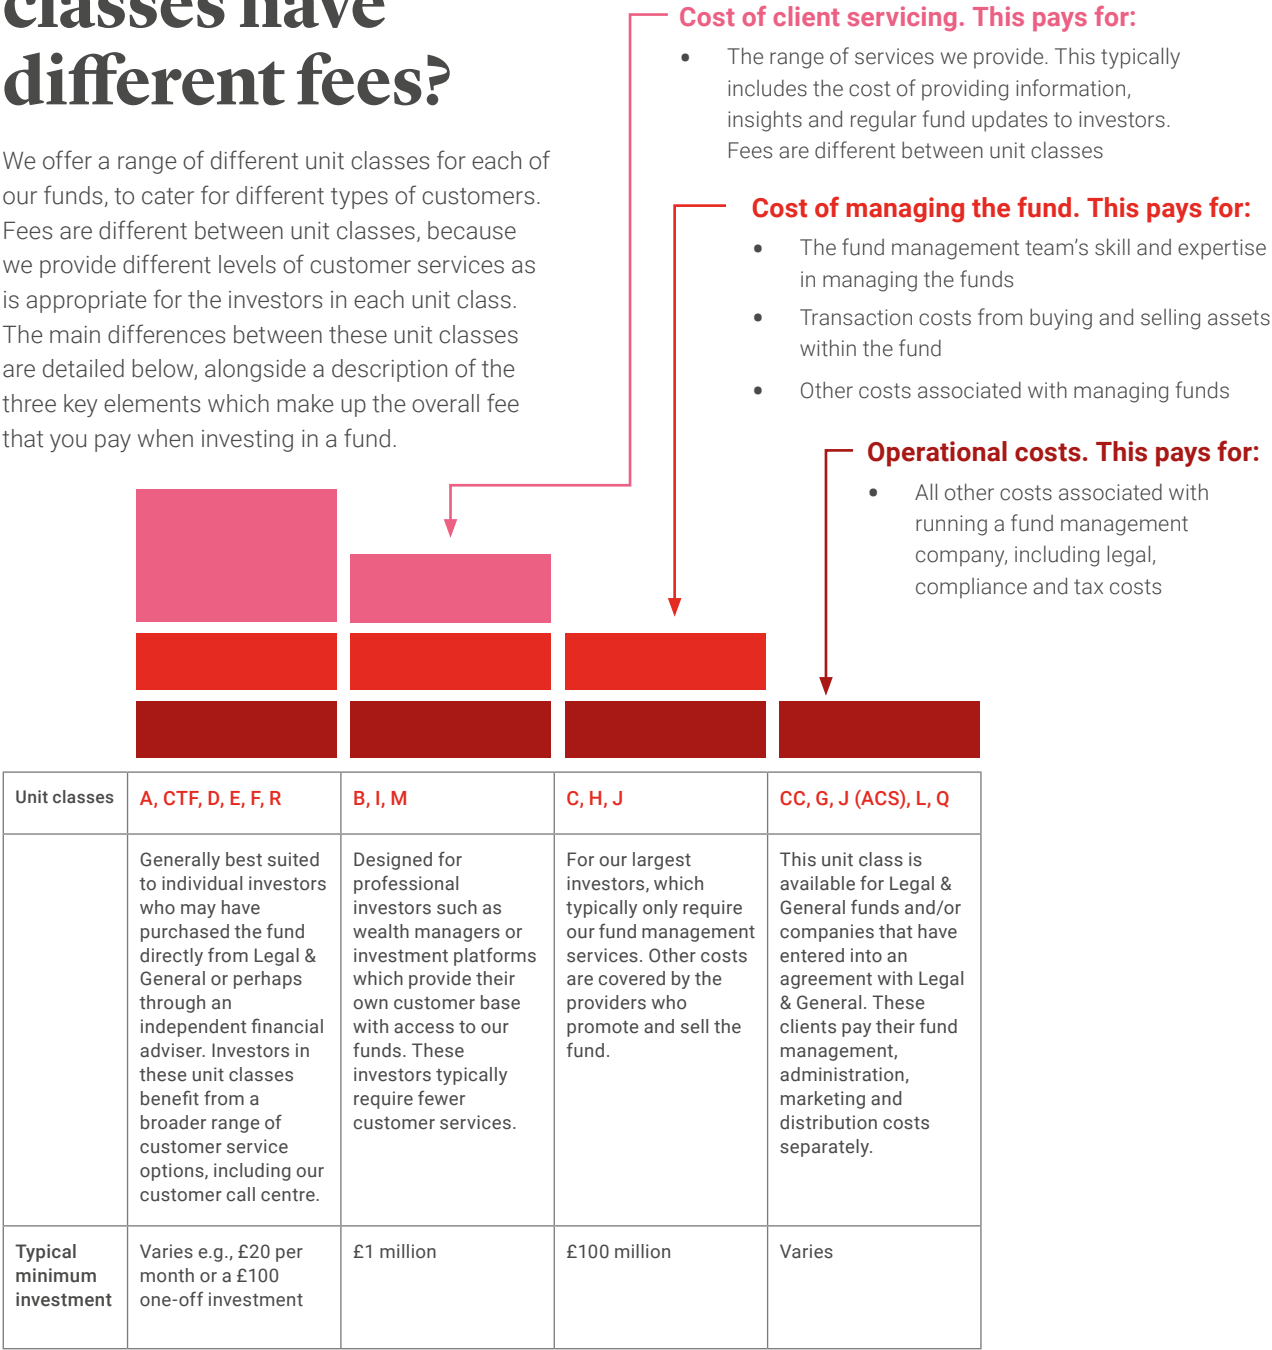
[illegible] different fees?

We offer a range of different unit classes for each of our funds, to cater for different types of customers. Fees are different between unit classes, because we provide different levels of customer services as is appropriate for the investors in each unit class. The main differences between these unit classes are detailed below, alongside a description of the three key elements which make up the overall fee that you pay when investing in a fund.

Cost of client servicing. This pays for:

- The range of services we provide. This typically includes the cost of providing information, insights and regular fund updates to investors. Fees are different between unit classes

Cost of managing the fund. This pays for:

- The fund management team's skill and expertise in managing the funds
- Transaction costs from buying and selling assets within the fund
- Other costs associated with managing funds

Operational costs. This pays for:

- All other costs associated with running a fund management company, including legal, compliance and tax costs

| Unit classes | A, CTF, D, E, F, R | B, I, M | C, H, J | CC, G, J (ACS), L, Q |
|---|---|---|---|---|
| | Generally best suited to individual investors who may have purchased the fund directly from Legal & General or perhaps through an independent financial adviser. Investors in these unit classes benefit from a broader range of customer service options, including our customer call centre. | Designed for professional investors such as wealth managers or investment platforms which provide their own customer base with access to our funds. These investors typically require fewer customer services. | For our largest investors, which typically only require our fund management services. Other costs are covered by the providers who promote and sell the fund. | This unit class is available for Legal & General funds and/or companies that have entered into an agreement with Legal & General. These clients pay their fund management, administration, marketing and distribution costs separately. |
| Typical minimum investment | Varies e.g., £20 per month or a £100 one-off investment | £1 million | £100 million | Varies |